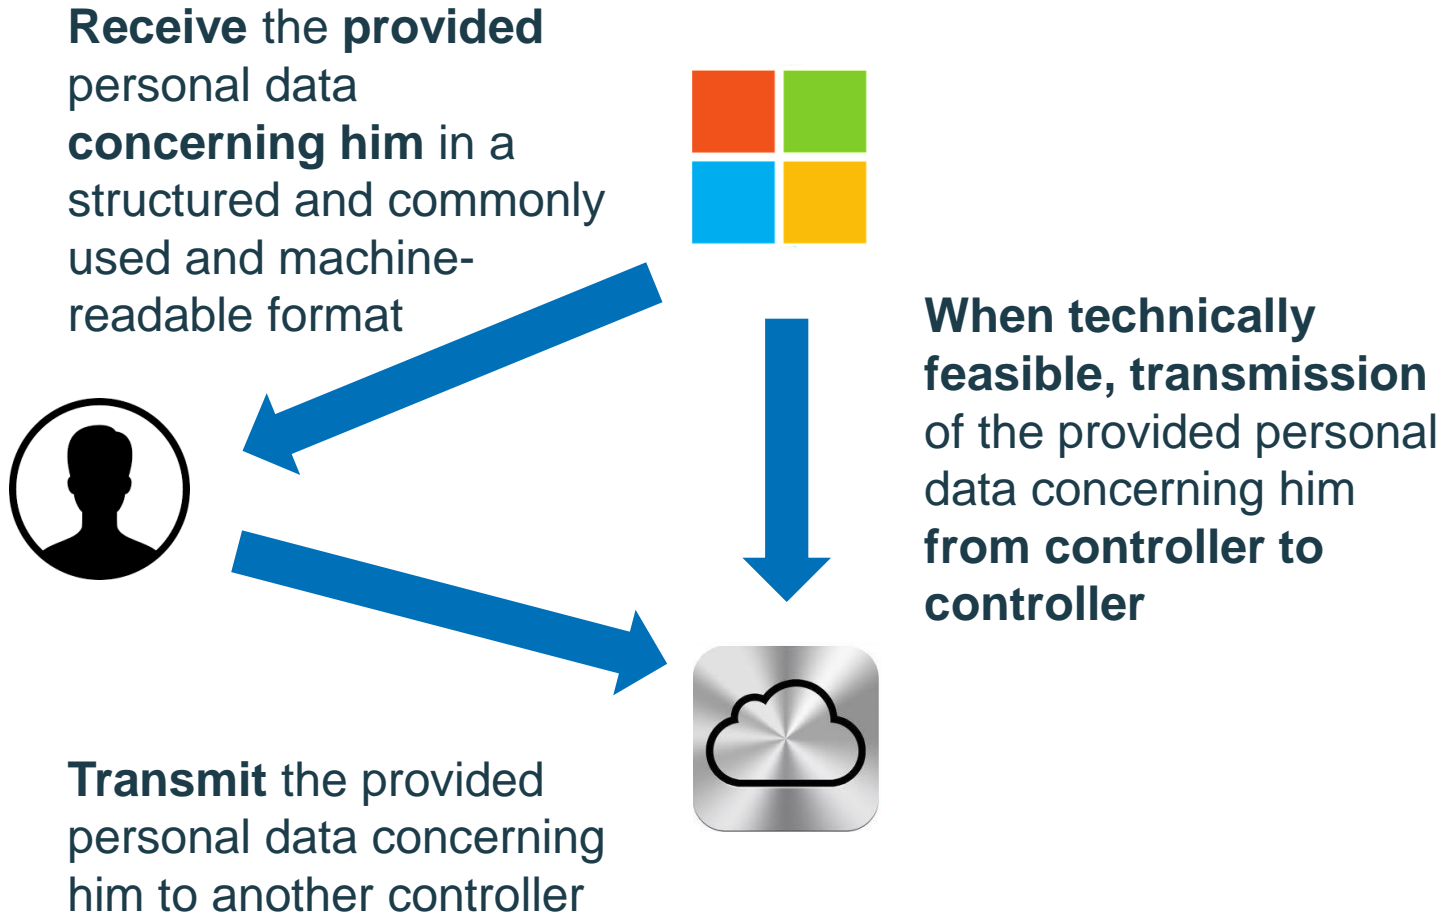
Receive the provided personal data concerning him in a structured and commonly used and machine-readable format

When technically feasible, transmission of the provided personal data concerning him from controller to controller

Transmit the provided personal data concerning him to another controller